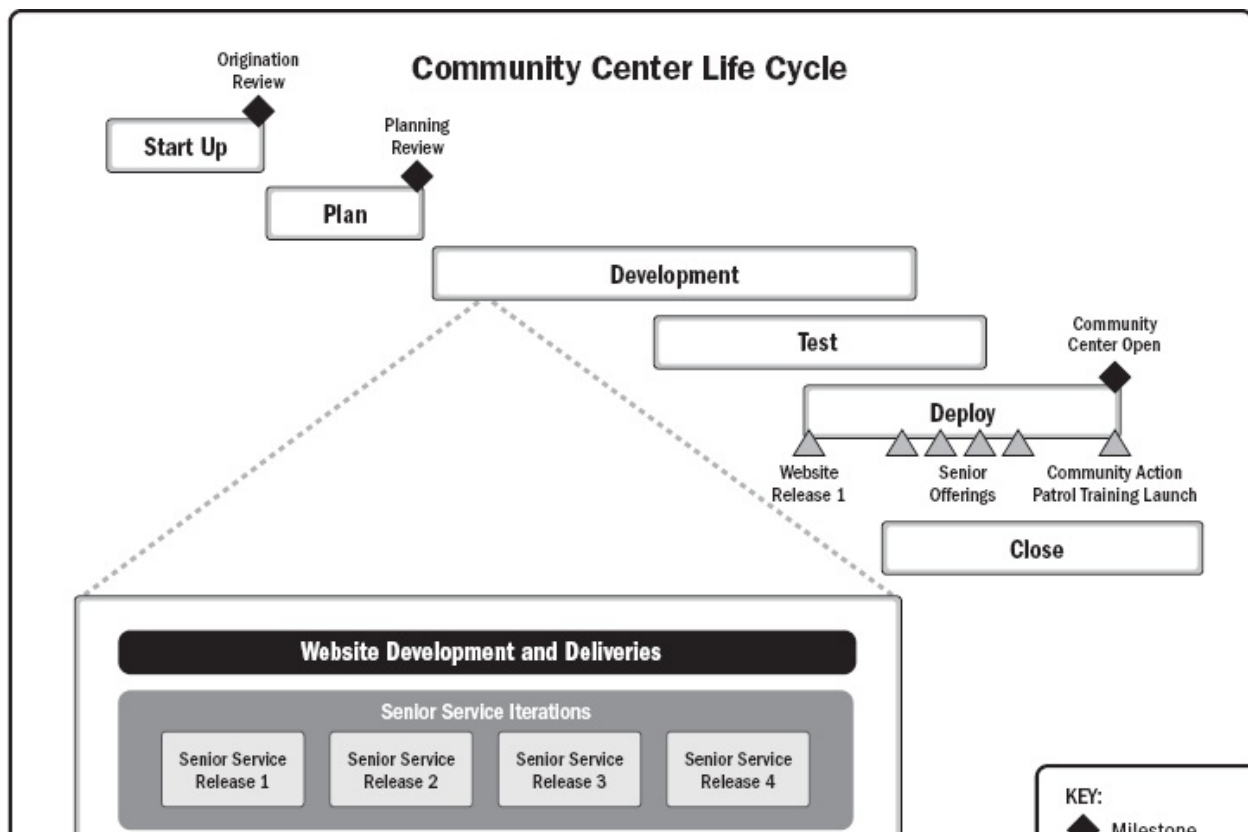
Community Center Life Cycle

Origination Review

Start Up

Planning Review

Plan

Development

Test

Community Center Open

Deploy

Website Release 1

Senior Offerings

Community Action Patrol Training Launch

Close

Website Development and Deliveries

Senior Service Iterations

Senior Service Release 1

Senior Service Release 2

Senior Service Release 3

Senior Service Release 4

KEY:

Milestone